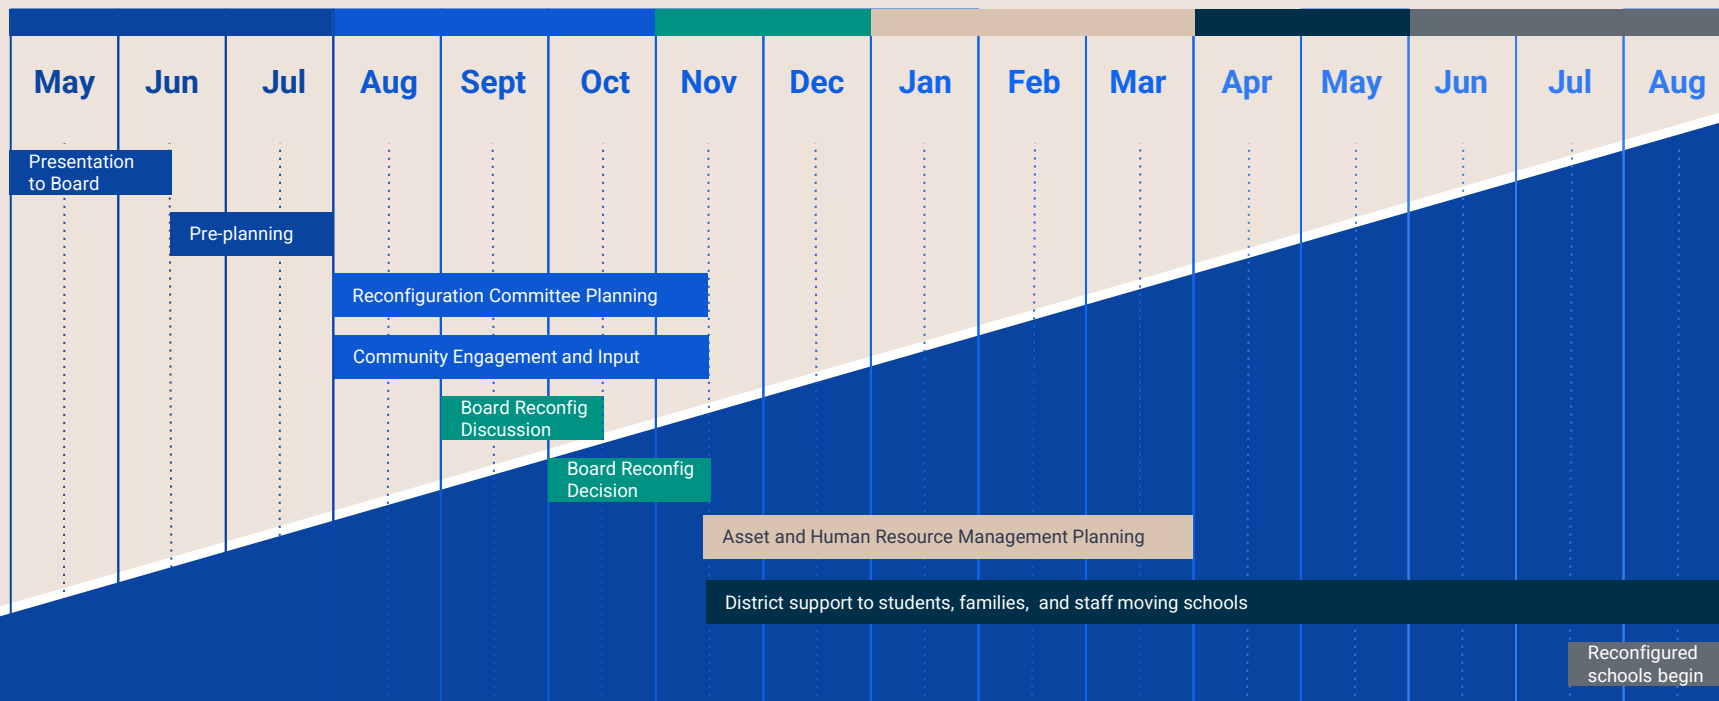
| May | Jun | Jul | Aug | Sept | Oct | Nov | Dec | Jan | Feb | Mar | Apr | May | Jun | Jul | Aug |
|---|---|---|---|---|---|---|---|---|---|---|---|---|---|---|---|

Presentation to Board

Pre-planning

Reconfiguration Committee Planning

Community Engagement and Input

Board Reconfig Discussion

Board Reconfig Decision

Asset and Human Resource Management Planning

District support to students, families, and staff moving schools

Reconfigured schools begin